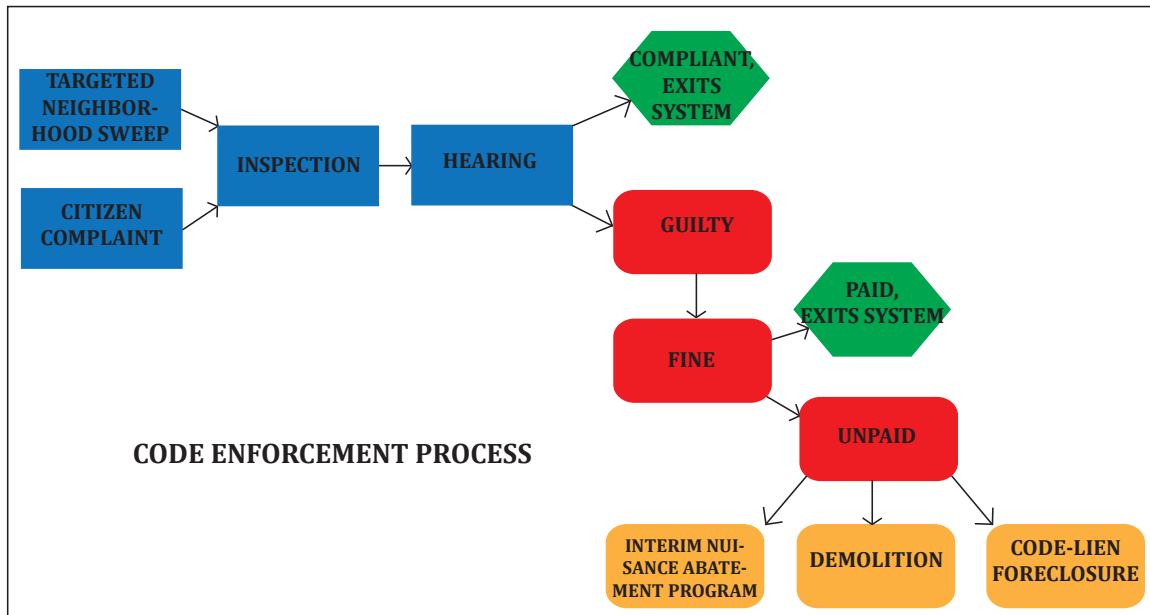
TARGETED NEIGHBORHOOD SWEEP

CITIZEN COMPLAINT

INSPECTION

HEARING

COMPLIANT, EXITS SYSTEM

GUILTY

PAID, EXITS SYSTEM

FINE

UNPAID

CODE ENFORCEMENT PROCESS

INTERIM NUISANCE ABATEMENT PROGRAM

DEMOLITION

CODE-LIEN FORECLOSURE